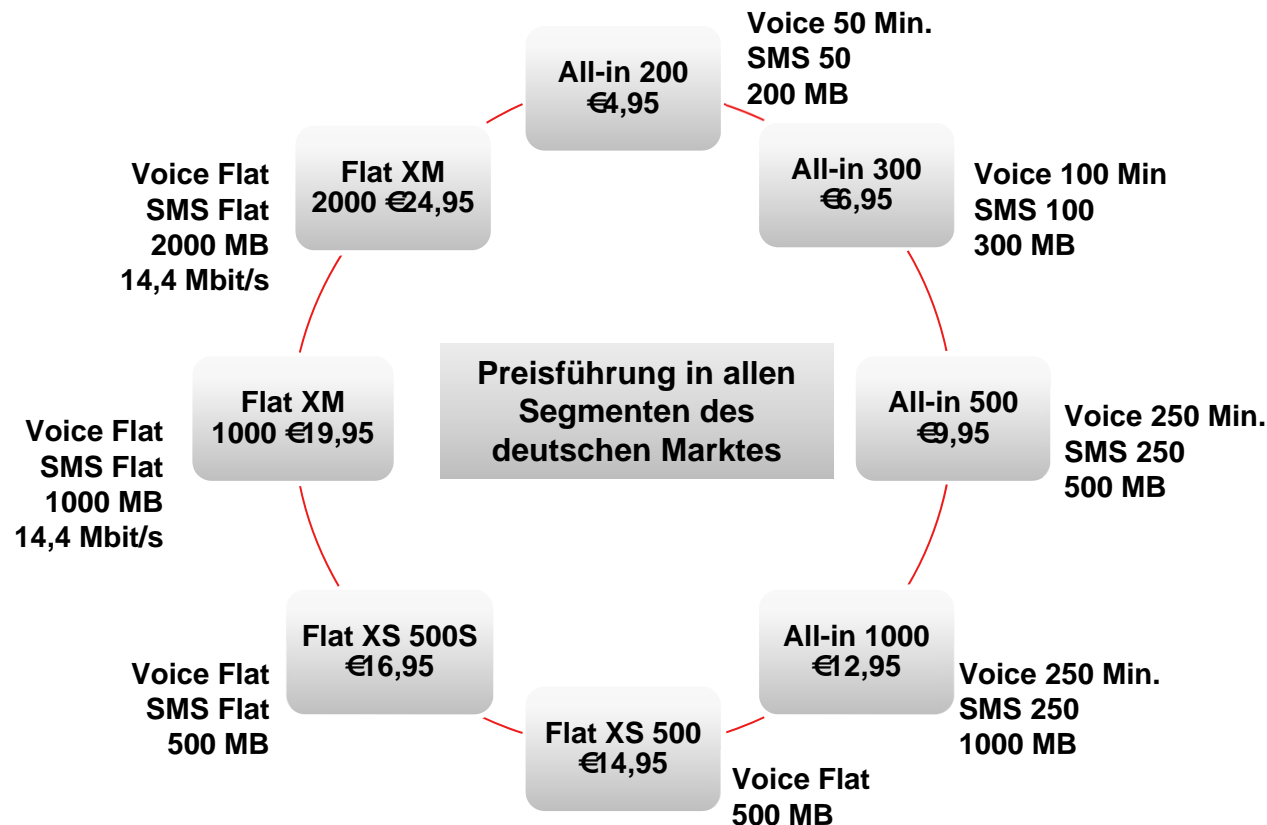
All-in 200
€4,95

Voice 50 Min.
SMS 50
200 MB

All-in 300
€6,95

Voice 100 Min
SMS 100
300 MB

All-in 500
€9,95

Voice 250 Min.
SMS 250
500 MB

All-in 1000
€12,95

Voice 250 Min.
SMS 250
1000 MB

Flat XS 500
€14,95

Voice Flat
500 MB

Flat XS 500S
€16,95

Voice Flat
SMS Flat
500 MB

Flat XM
1000 €19,95

Voice Flat
SMS Flat
1000 MB
14,4 Mbit/s

Flat XM
2000 €24,95

Voice Flat
SMS Flat
2000 MB
14,4 Mbit/s

Preisführung in allen Segmenten des deutschen Marktes